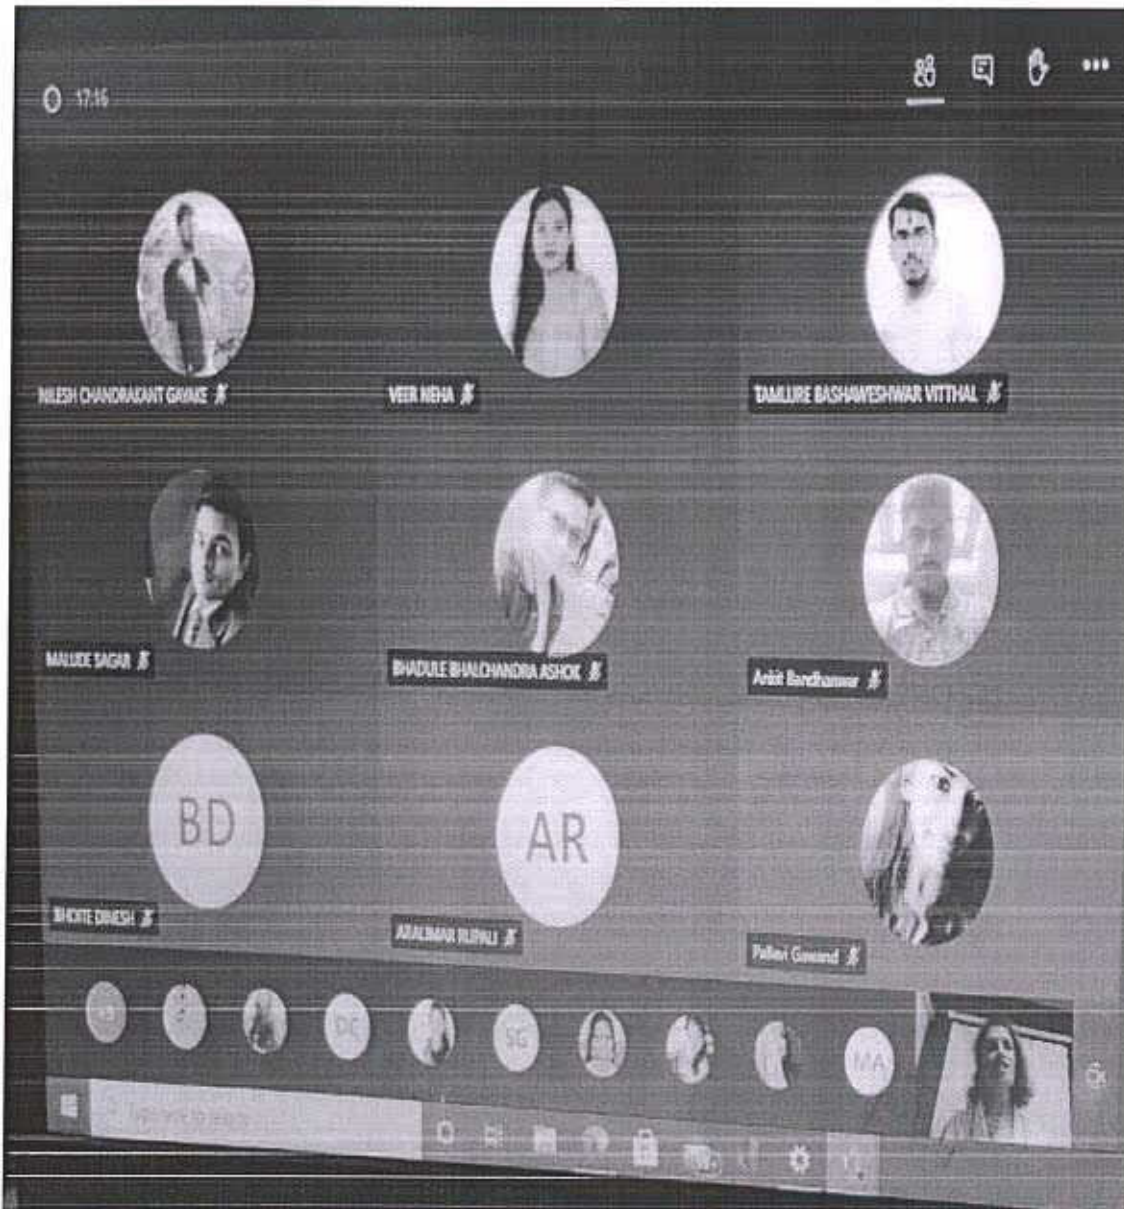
17:16

NILESH CHANDRAKANT GAVANE

VEER NEHA

TAMLURE BASHAWESHWAR VITTHAL

MALODE SAGAR

BHADULE BHALCHANDRA ASHOK

Ankit Bandhanwar

BD

BHOITE DINESH

AR

ARALIMAR RUPALI

Pallavi Gawand

DE

SG

MA

Type here to search